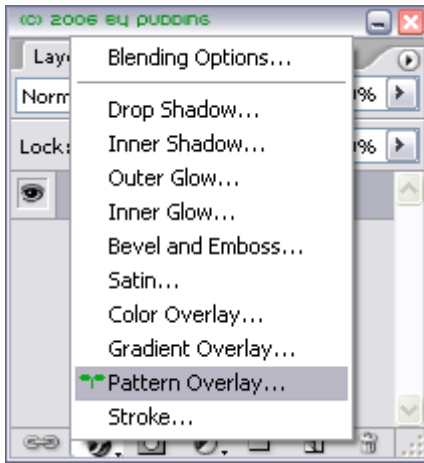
(c) 2006 by pudding

Laye

Norm

Lock:

%

%

Blending Options...

Drop Shadow...

Inner Shadow...

Outer Glow...

Inner Glow...

Bevel and Emboss...

Satin...

Color Overlay...

Gradient Overlay...

Pattern Overlay...

Stroke...